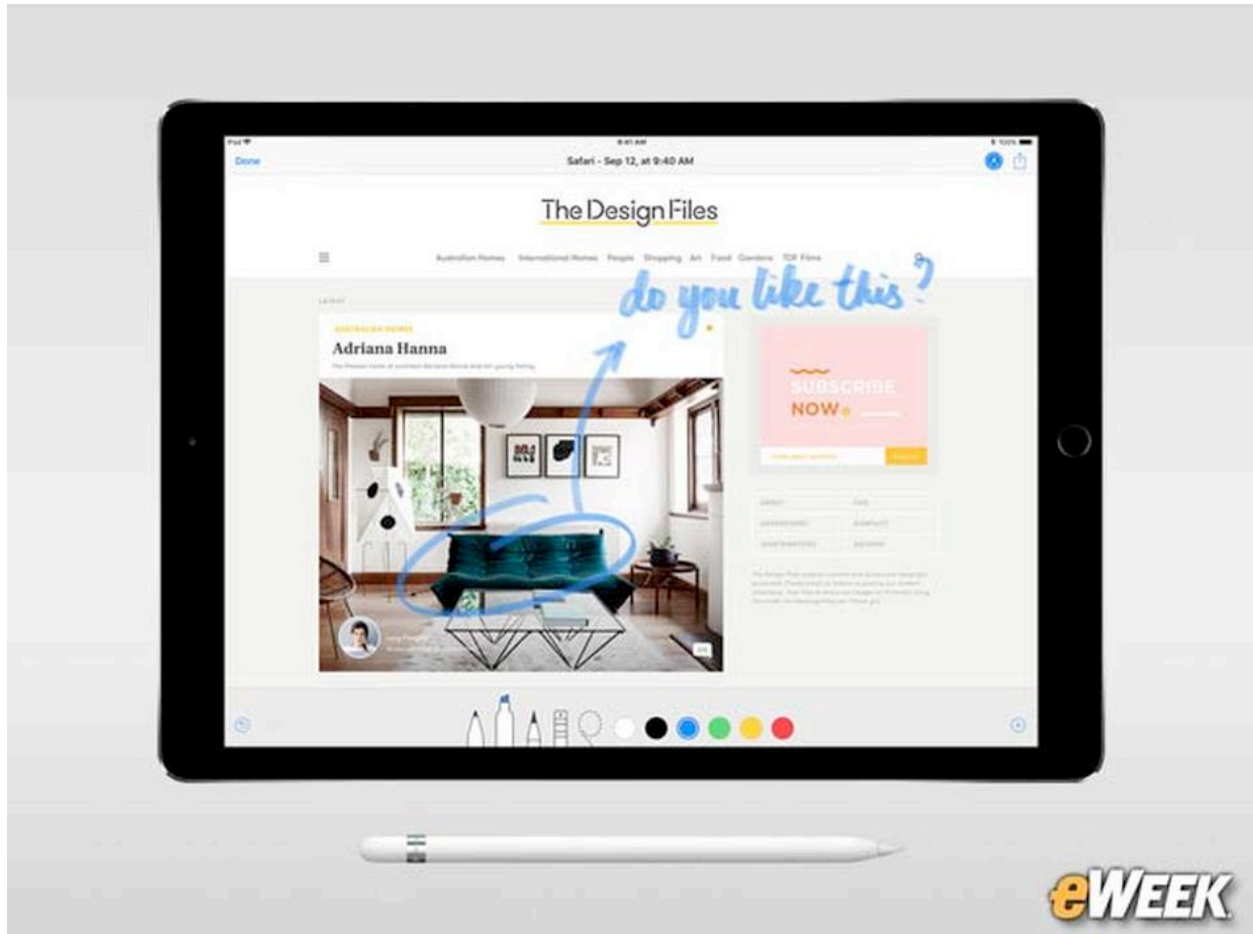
iPad

9:41 AM

100%

Done

Safari - Sep 12, at 9:40 AM

The Design Files

Australian Homes International Homes People Shopping Art Food Gardens TDF Films

do you like this?

LATEST

AUSTRALIAN HOMES

Adriana Hanna

SUBSCRIBE NOW

eWEEK